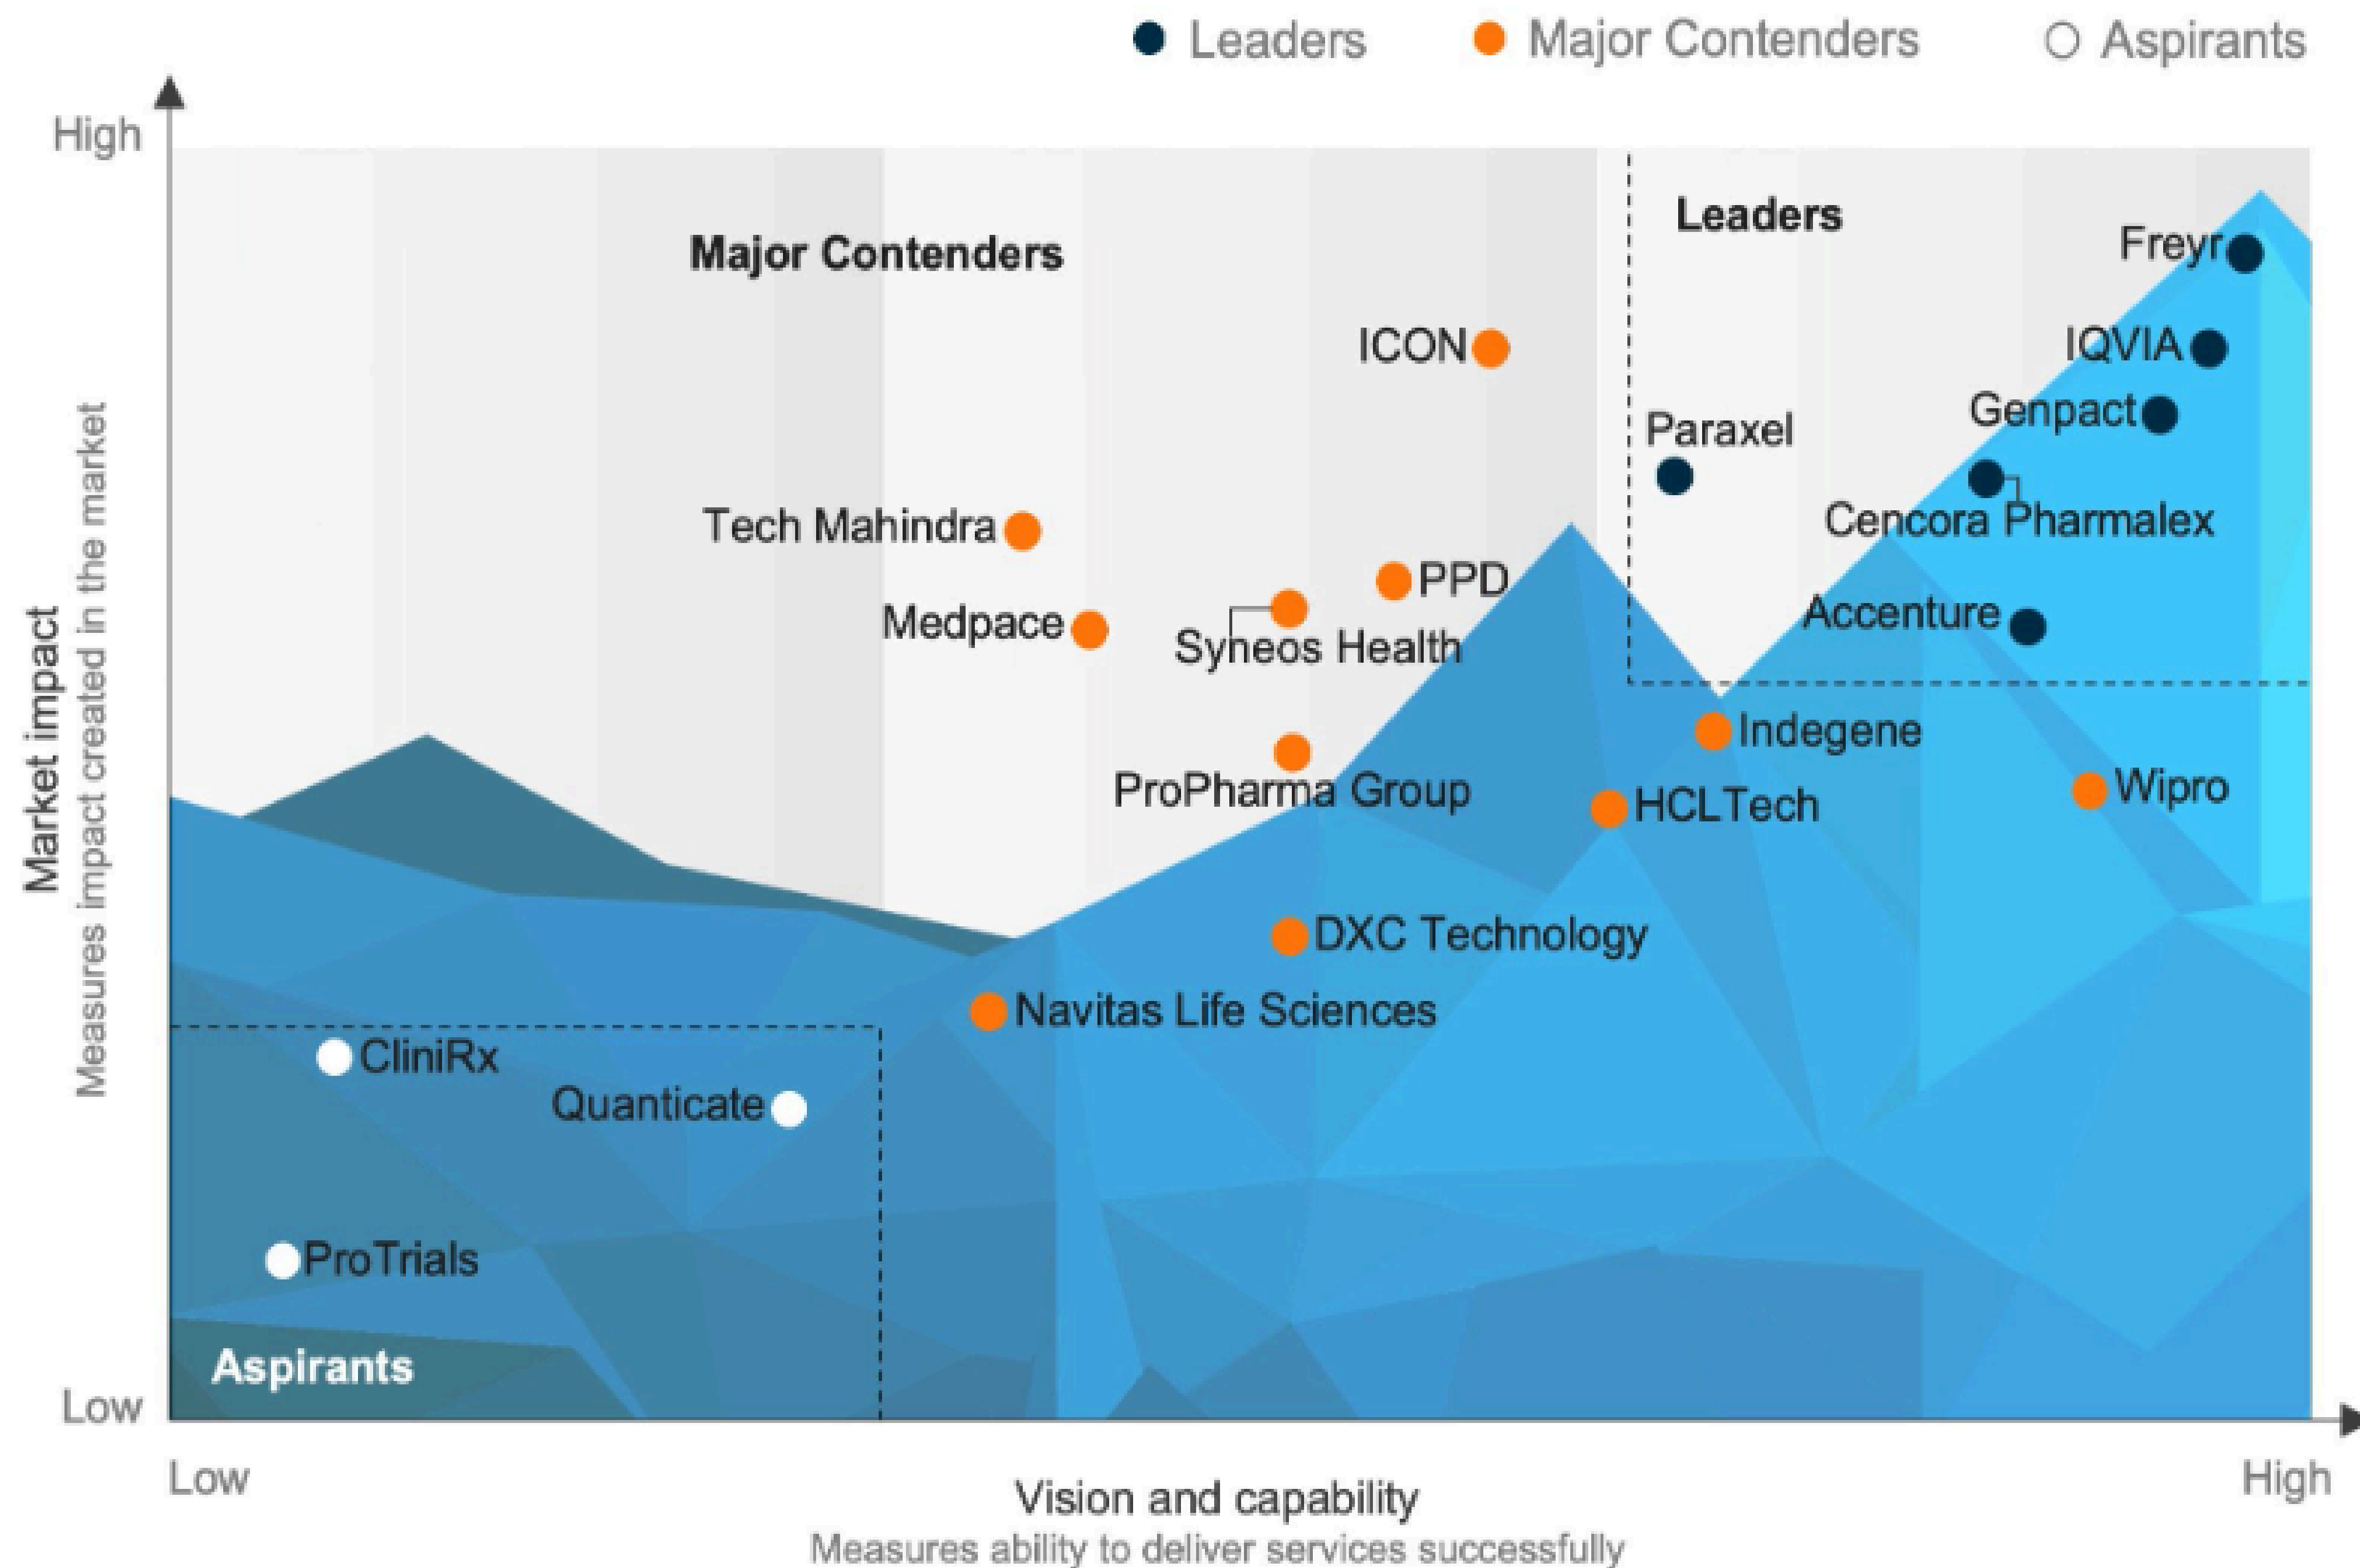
Leaders Major Contenders Aspirants

High

Market impact
Measures impact created in the market

Major Contenders

Leaders

Freyr
IQVIA
ICON
Genpact
Paraxel
Tech Mahindra
Cencora Pharmalex
PPD
Medpace
Syneos Health
Accenture
Indegene
ProPharma Group
Wipro
HCLTech
DXC Technology
Navitas Life Sciences
CliniRx
Quanticate
ProTrials

Aspirants

Low

Low

High

Vision and capability
Measures ability to deliver services successfully